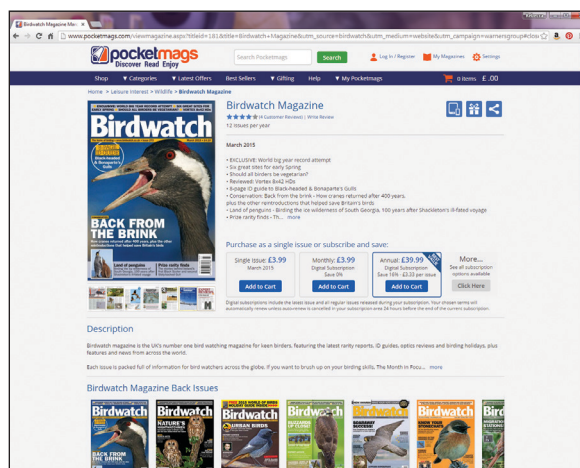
Birdwatch Magazine Ma: ×

www.pocketmags.com/viewmagazine.aspx?titleid=181&title=Birdwatch+Magazine&utm_source=birdwatch&utm_medium=website&utm_campaign=warnersgroup&clos

pocketmags
Discover Read Enjoy

Search Pocketmags
Search
Log In / Register
My Magazines
Settings

Shop ▼ Categories ▼ Latest Offers Best Sellers ▼ Gifting Help ▼ My Pocketmags
0 items: £.00

Home > Leisure Interest > Wildlife > Birdwatch Magazine

Birdwatch
BACK FROM THE BRINK
Land of penguins
Prize rarity finds

Birdwatch Magazine
★★★★★ (4 Customer Reviews) | Write Review
12 issues per year

March 2015

• EXCLUSIVE: World big year record attempt
• Six great sites for early Spring
• Should all birders be vegetarian?
• Reviewed: Vortex 8x42 HDs
• 6-page ID guide to Black-headed & Bonaparte's Gulls
• Conservation: Back from the brink - how cranes returned after 400 years, plus the other reintroductions that helped save Britain's birds
• Land of penguins - Birding the ice wilderness of South Georgia, 100 years after Shackleton's ill-fated voyage
• Prize rarity finds - Th... more

Purchase as a single issue or subscribe and save:

Single Issue: £3.99
March 2015
Add to Cart

Monthly: £3.99
Digital Subscription
Save 0%
Add to Cart

Annual: £39.99
Digital Subscription
Save 16% - £3.33 per issue
Add to Cart

More...
See all our subscription options available
Click Here

Digital subscriptions include the latest issue and all regular issues released during your subscription. Your chosen items will automatically renew unless auto-renew is cancelled in your subscription area 24 hours before the end of the current subscription.

Description

Birdwatch magazine is the UK's number one bird watching magazine for keen birders, featuring the latest rarity reports, ID guides, optics reviews and birding holidays, plus features and news from across the world.

Each issue is packed full of information for bird watchers across the globe. If you want to brush up on your birding skills, The Month in Focu... more

Birdwatch Magazine Back Issues

Birdwatch
Birdwatch
Birdwatch
Birdwatch
Birdwatch
Birdwatch
Bird